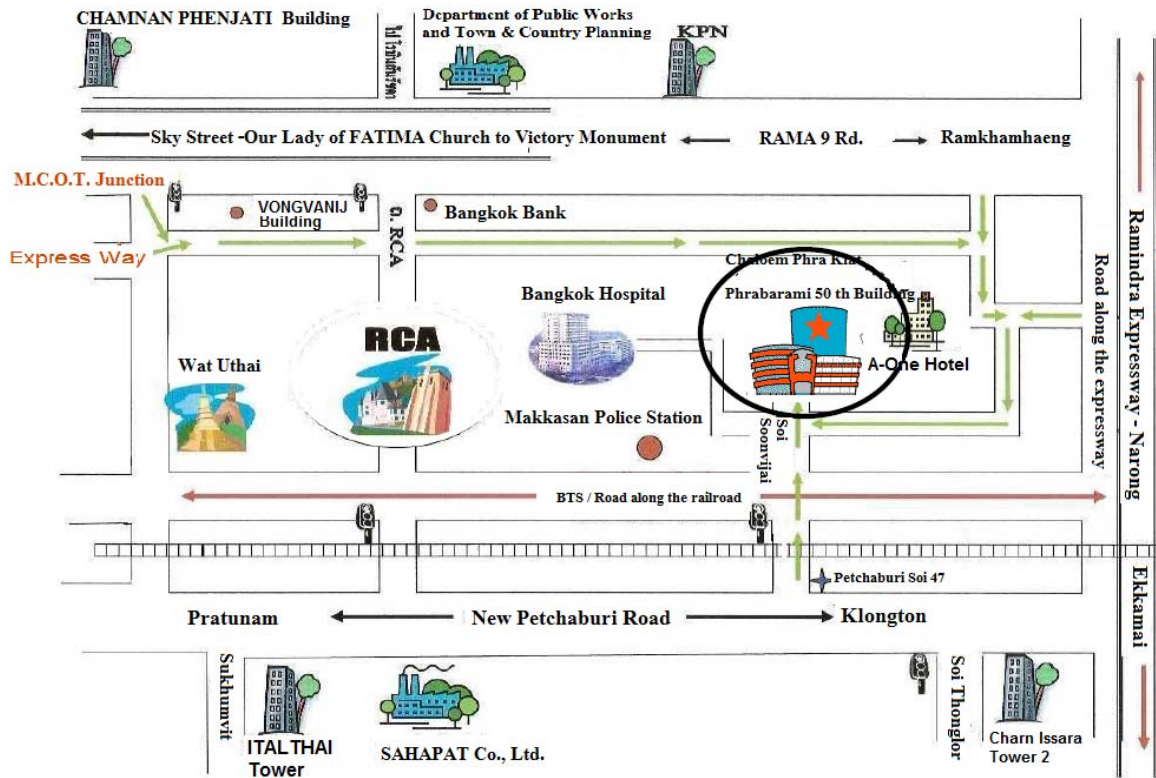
CHAMNAN PHENJATI Building

Department of Public Works and Town & Country Planning

KPN

ซ.โรงพยาบาล

Sky Street -Our Lady of FATIMA Church to Victory Monument

RAMA 9 Rd.

Ramkhamhaeng

M.C.O.T. Junction

VONGVANIJ Building

ซ. RCA

Bangkok Bank

Express Way

Chaloem Phra Kiat Phrabarami 50 th Building

Bangkok Hospital

RCA

Wat Uthai

A-One Hotel

Makkasan Police Station

Soi Soonvijai

Road along the expressway

Ramindra Expressway - Narong

BTS / Road along the railroad

Petchaburi Soi 47

Ekkamai

Pratunam

New Petchaburi Road

Klongton

Sukhumvit

ITALTHAI Tower

SAHAPAT Co., Ltd.

Soi Thonglor

Charn Issara Tower 2